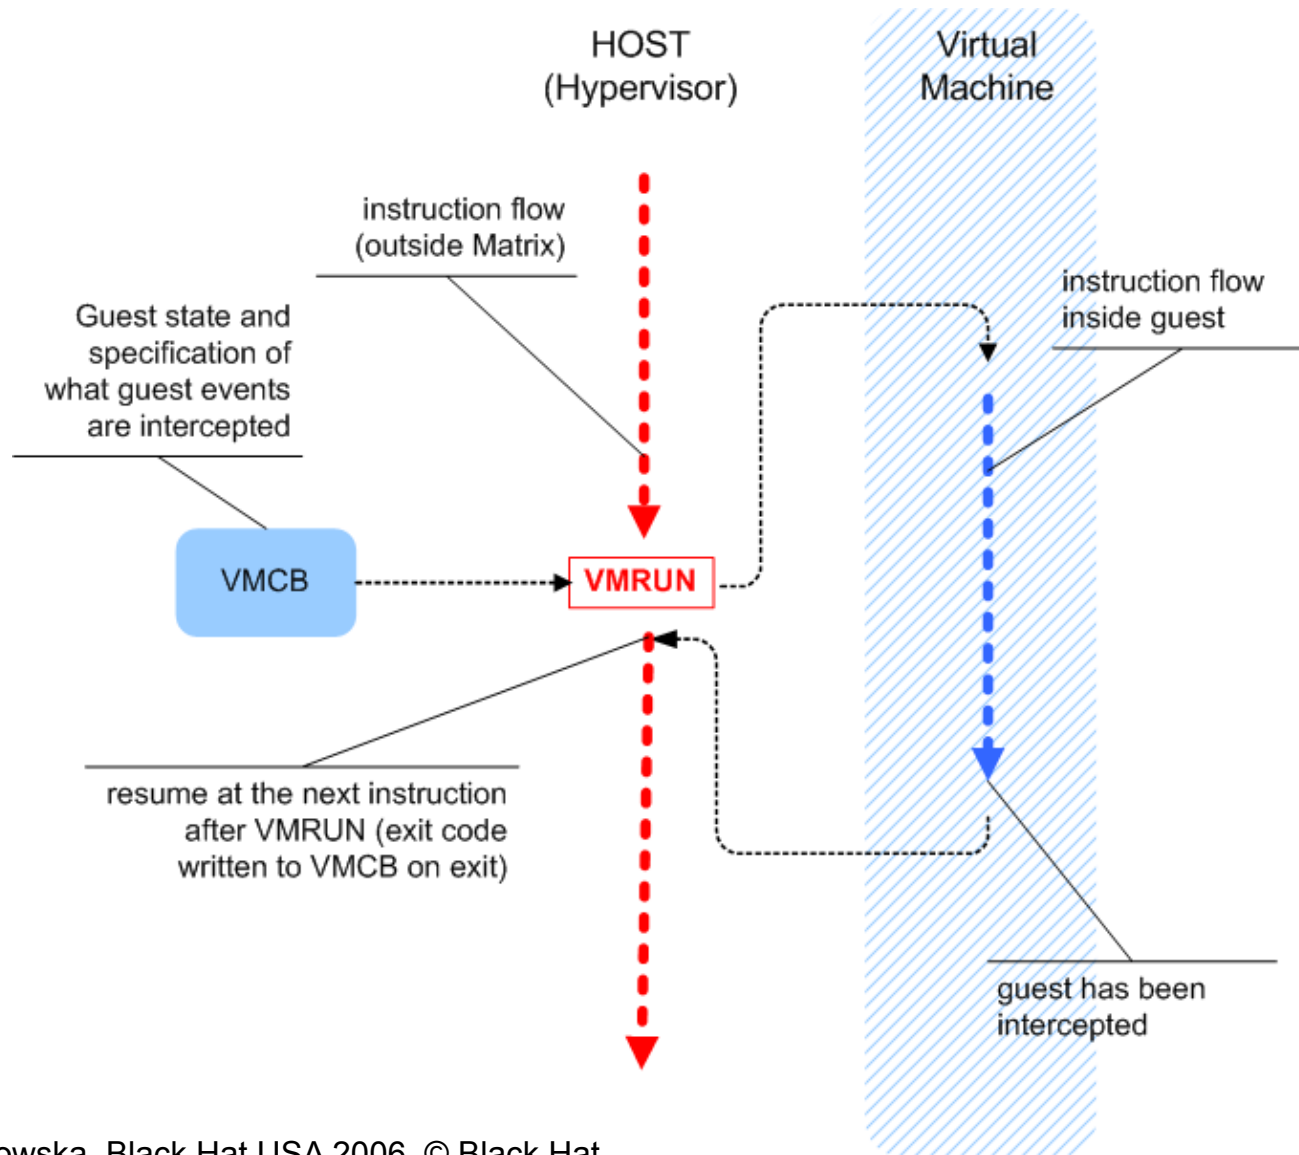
HOST
(Hypervisor)

Virtual
Machine

instruction flow
(outside Matrix)

Guest state and
specification of
what guest events
are intercepted

instruction flow
inside guest

VMCB

VMRUN

resume at the next instruction
after VMRUN (exit code
written to VMCB on exit)

guest has been
intercepted

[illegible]owska, Black Hat USA 2006, © Black Hat